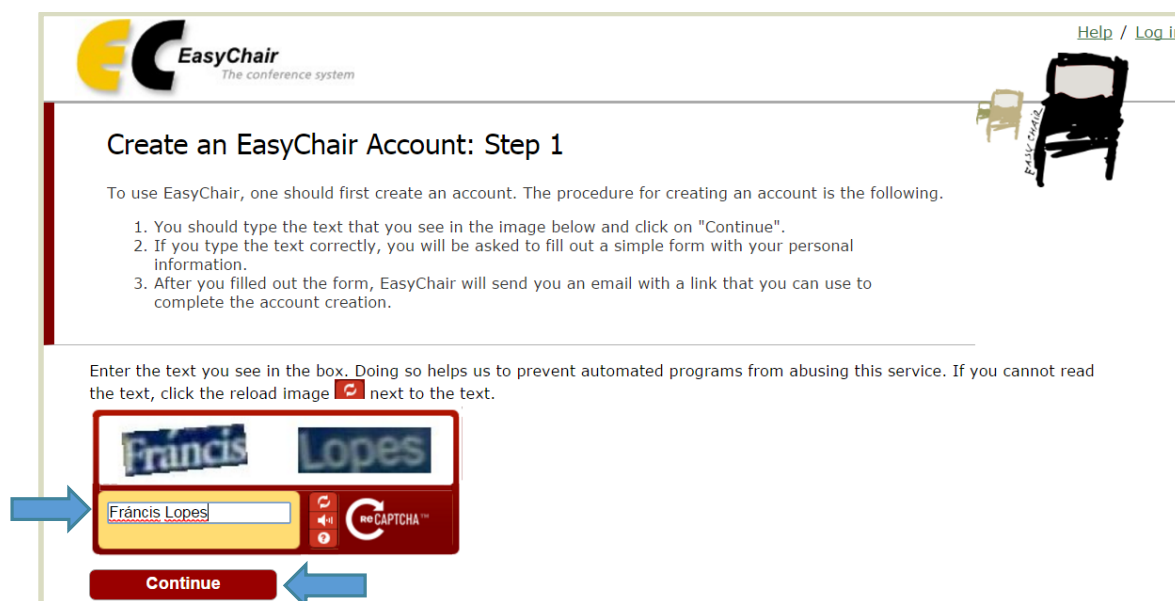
EasyChair
The conference system

Help / Log i

EASY CHAIR

Create an EasyChair Account: Step 1

To use EasyChair, one should first create an account. The procedure for creating an account is the following.

1. You should type the text that you see in the image below and click on "Continue".
2. If you type the text correctly, you will be asked to fill out a simple form with your personal information.
3. After you filled out the form, EasyChair will send you an email with a link that you can use to complete the account creation.

Enter the text you see in the box. Doing so helps us to prevent automated programs from abusing this service. If you cannot read the text, click the reload image next to the text.

Fráncis Lopes

Fráncis Lopes

reCAPTCHA™

Continue